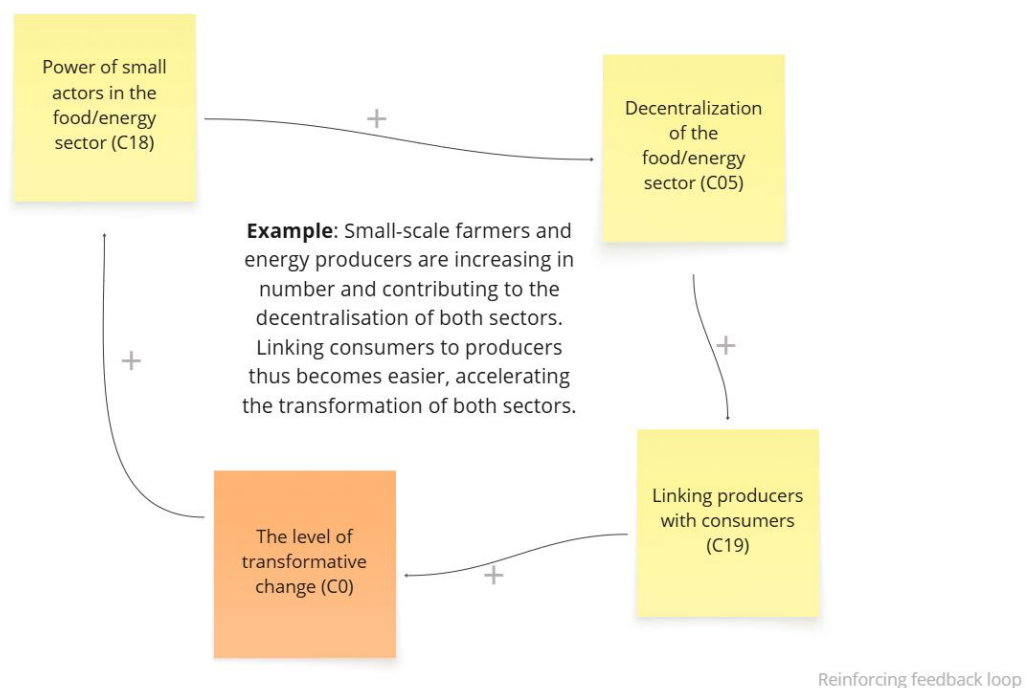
Power of small actors in the food/energy sector (C18)

+

Decentralization of the food/energy sector (C05)

**Example**: Small-scale farmers and energy producers are increasing in number and contributing to the decentralisation of both sectors. Linking consumers to producers thus becomes easier, accelerating the transformation of both sectors.

+

+

Linking producers with consumers (C19)

+

The level of transformative change (C0)

Reinforcing feedback loop